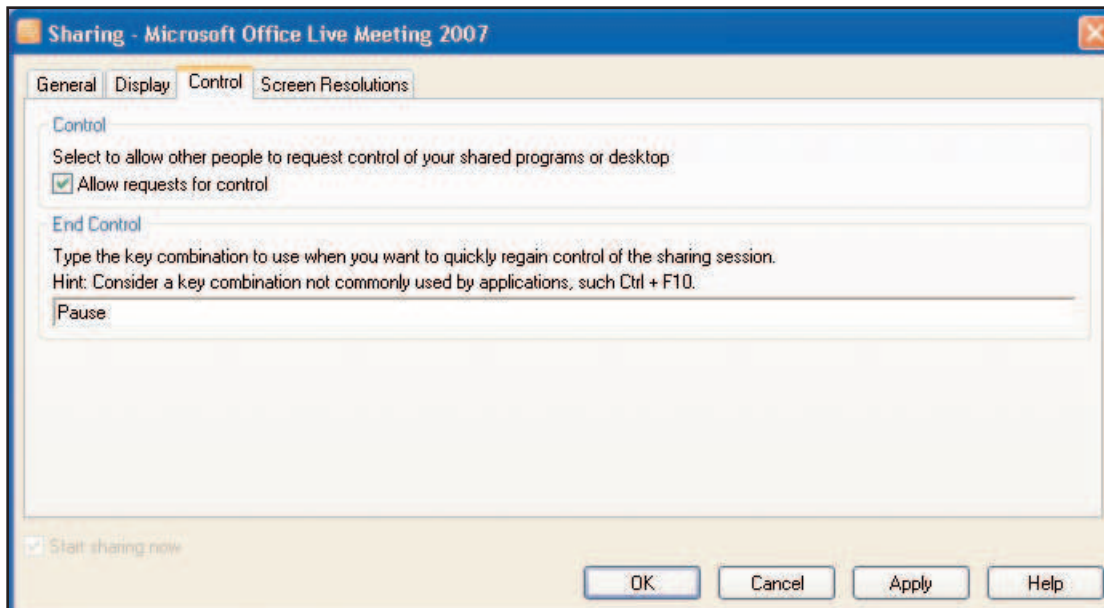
Sharing - Microsoft Office Live Meeting 2007

General Display Control Screen Resolutions

Control

Select to allow other people to request control of your shared programs or desktop

Allow requests for control

End Control

Type the key combination to use when you want to quickly regain control of the sharing session.

Hint: Consider a key combination not commonly used by applications, such Ctrl + F10.

Pause

Start sharing now

OK Cancel Apply Help